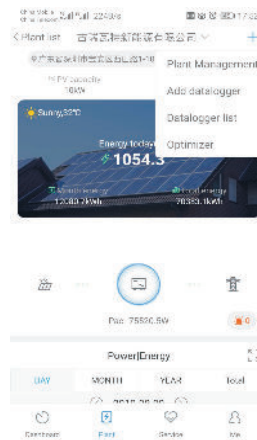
224B/s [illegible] 17:02

< Plant list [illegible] +

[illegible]

PV capacity
10kW

Sunny,32°C

Energy today
1054.3

Monthly energy
12080.7kWh

Total energy
76383.1kWh

Plant Management

Add datalogger

Datalogger list

Optimizer

Pac 7559.8W

0

Power|Energy

DAY MONTH YEAR Total

2019-08-26

Dashboard Plant Service Me